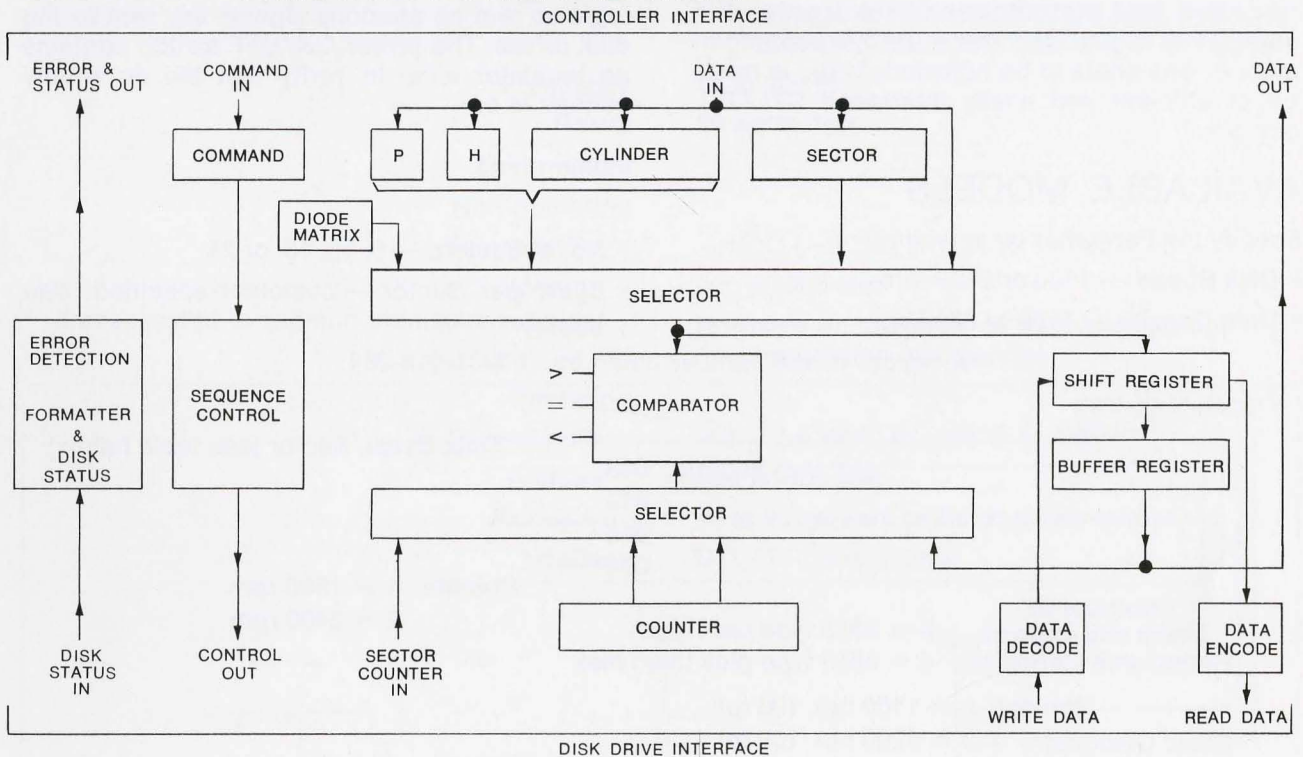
CONTROLLER INTERFACE

ERROR & STATUS OUT

COMMAND IN

DATA IN

DATA OUT

COMMAND

P

H

CYLINDER

SECTOR

DIODE MATRIX

SELECTOR

ERROR DETECTION

FORMATTER & DISK STATUS

SEQUENCE CONTROL

>

=

<

COMPARATOR

SHIFT REGISTER

BUFFER REGISTER

SELECTOR

COUNTER

DATA DECODE

DATA ENCODE

DISK STATUS IN

CONTROL OUT

SECTOR COUNTER IN

WRITE DATA

READ DATA

DISK DRIVE INTERFACE